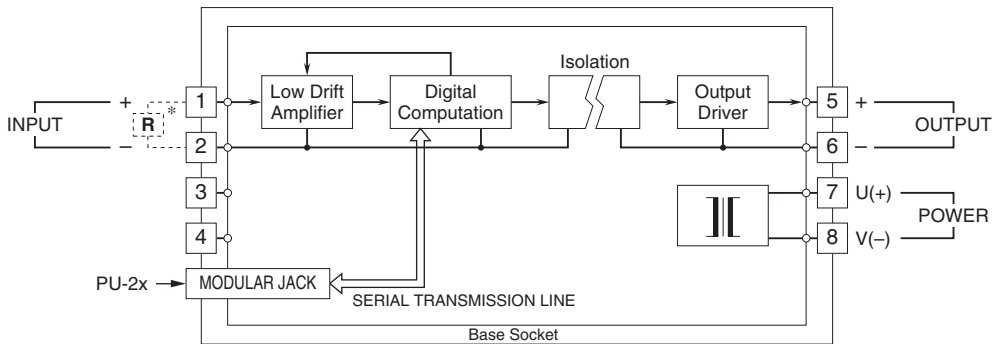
Isolation

INPUT

+

–

R

*

1

2

3

4

Low Drift Amplifier

Digital Computation

Output Driver

5

6

7

8

+

–

OUTPUT

U(+)

V(–)

POWER

PU-2x

MODULAR JACK

SERIAL TRANSMISSION LINE

Base Socket